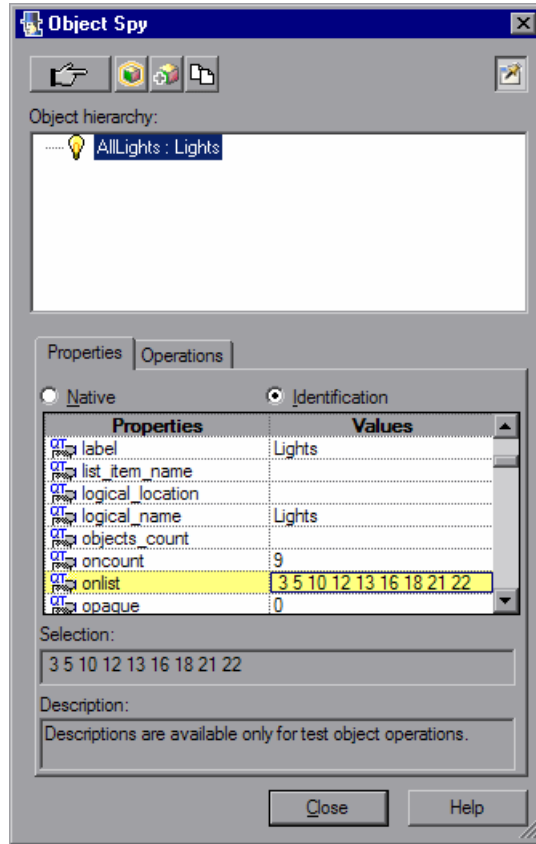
Object Spy

Object hierarchy:

AllLights : Lights

Properties | Operations

Native

Identification

| Properties | Values |
|---|---|
| label | Lights |
| list_item_name | |
| logical_location | |
| logical_name | Lights |
| objects_count | |
| oncount | 9 |
| onlist | 3 5 10 12 13 16 18 21 22 |
| opaque | 0 |

Selection:

3 5 10 12 13 16 18 21 22

Description:

Descriptions are available only for test object operations.

Close

Help